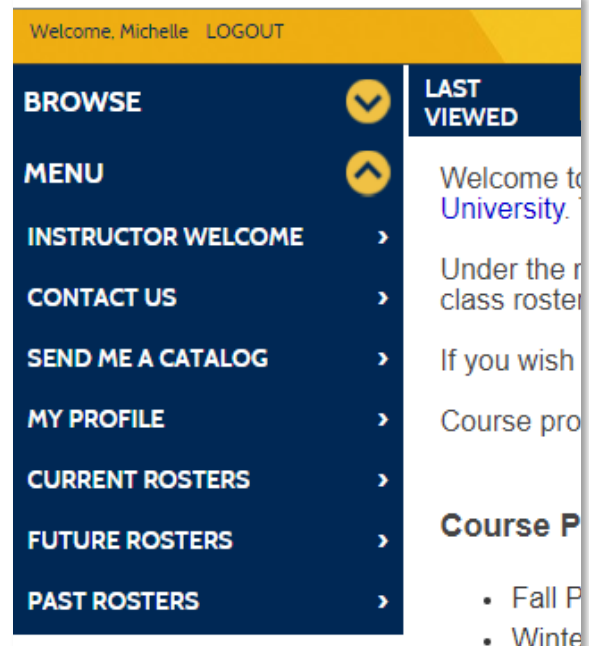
Welcome, Michelle LOGOUT

BROWSE

MENU

INSTRUCTOR WELCOME ›

CONTACT US ›

SEND ME A CATALOG ›

MY PROFILE ›

CURRENT ROSTERS ›

FUTURE ROSTERS ›

PAST ROSTERS ›

LAST VIEWED

Welcome t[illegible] University. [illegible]

Under the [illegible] class roste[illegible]

If you wish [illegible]

Course pro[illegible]

Course P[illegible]

- Fall P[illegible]
- Winte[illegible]